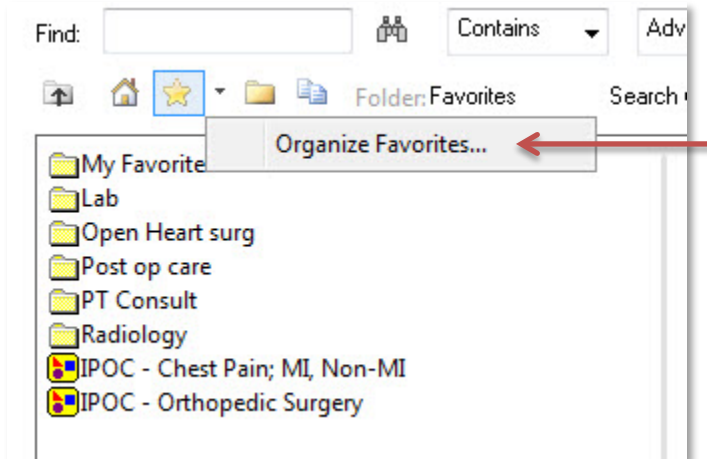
Find:

Contains

Adv

Folder: Favorites

Search

Organize Favorites...

My Favorite

Lab

Open Heart surg

Post op care

PT Consult

Radiology

IPOC - Chest Pain; MI, Non-MI

IPOC - Orthopedic Surgery